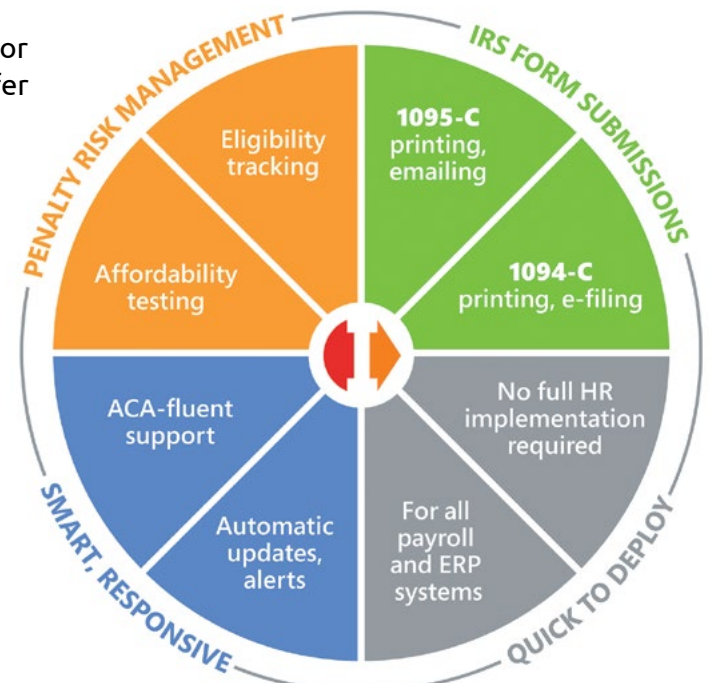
or
fer

PENALTY RISK MANAGEMENT

Eligibility tracking

Affordability testing

IRS FORM SUBMISSIONS

1095-C printing, emailing

1094-C printing, e-filing

QUICK TO DEPLOY

No full HR implementation required

For all payroll and ERP systems

SMART, RESPONSIVE

ACA-fluent support

Automatic updates, alerts